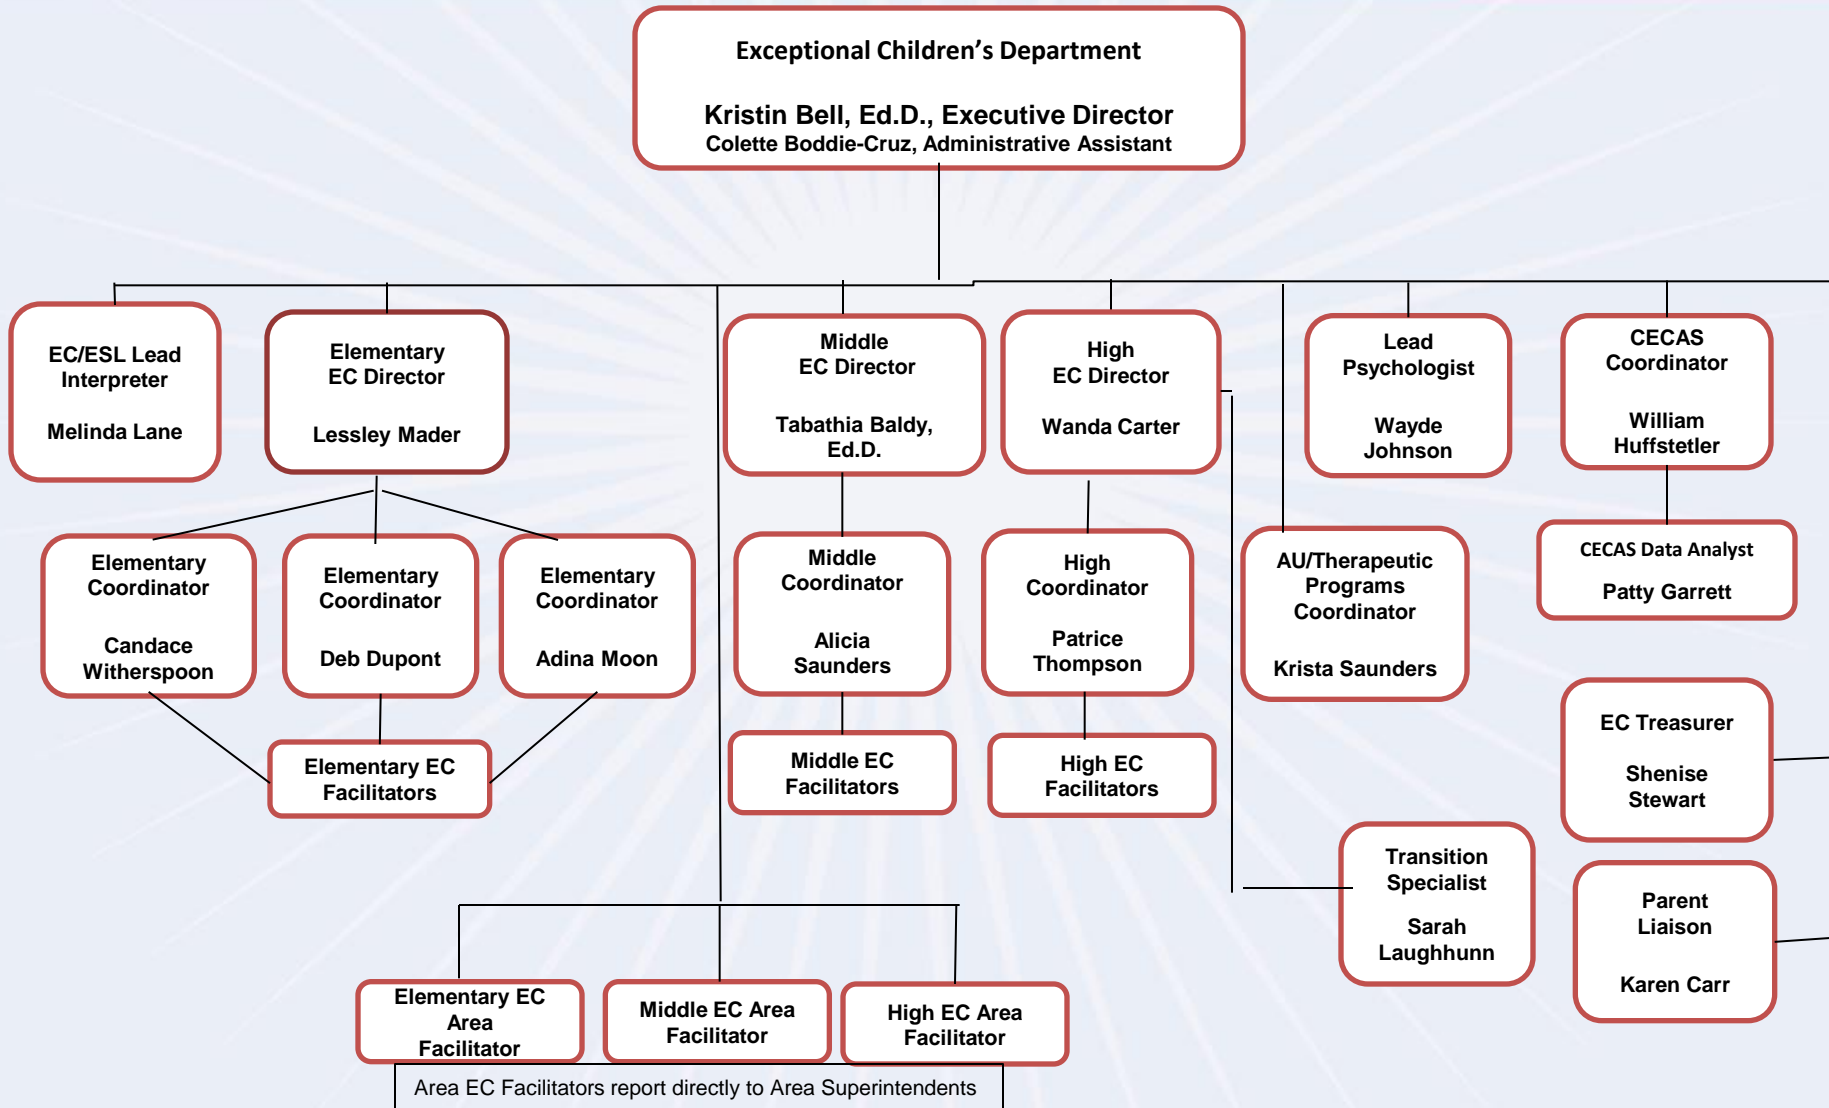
Exceptional Children's Department

Kristin Bell, Ed.D., Executive Director
Colette Boddie-Cruz, Administrative Assistant

EC/ESL Lead Interpreter

Melinda Lane

Elementary EC Director

Lessley Mader

Middle EC Director

Tabathia Baldy, Ed.D.

High EC Director

Wanda Carter

Lead Psychologist

Wayde Johnson

CECAS Coordinator

William Huffstetler

Elementary Coordinator

Candace Witherspoon

Elementary Coordinator

Deb Dupont

Elementary Coordinator

Adina Moon

Middle Coordinator

Alicia Saunders

High Coordinator

Patrice Thompson

AU/Therapeutic Programs Coordinator

Krista Saunders

CECAS Data Analyst

Patty Garrett

Elementary EC Facilitators

Middle EC Facilitators

High EC Facilitators

EC Treasurer

Shenise Stewart

Transition Specialist

Sarah Laughhunn

Parent Liaison

Karen Carr

Elementary EC Area Facilitator

Middle EC Area Facilitator

High EC Area Facilitator

Area EC Facilitators report directly to Area Superintendents